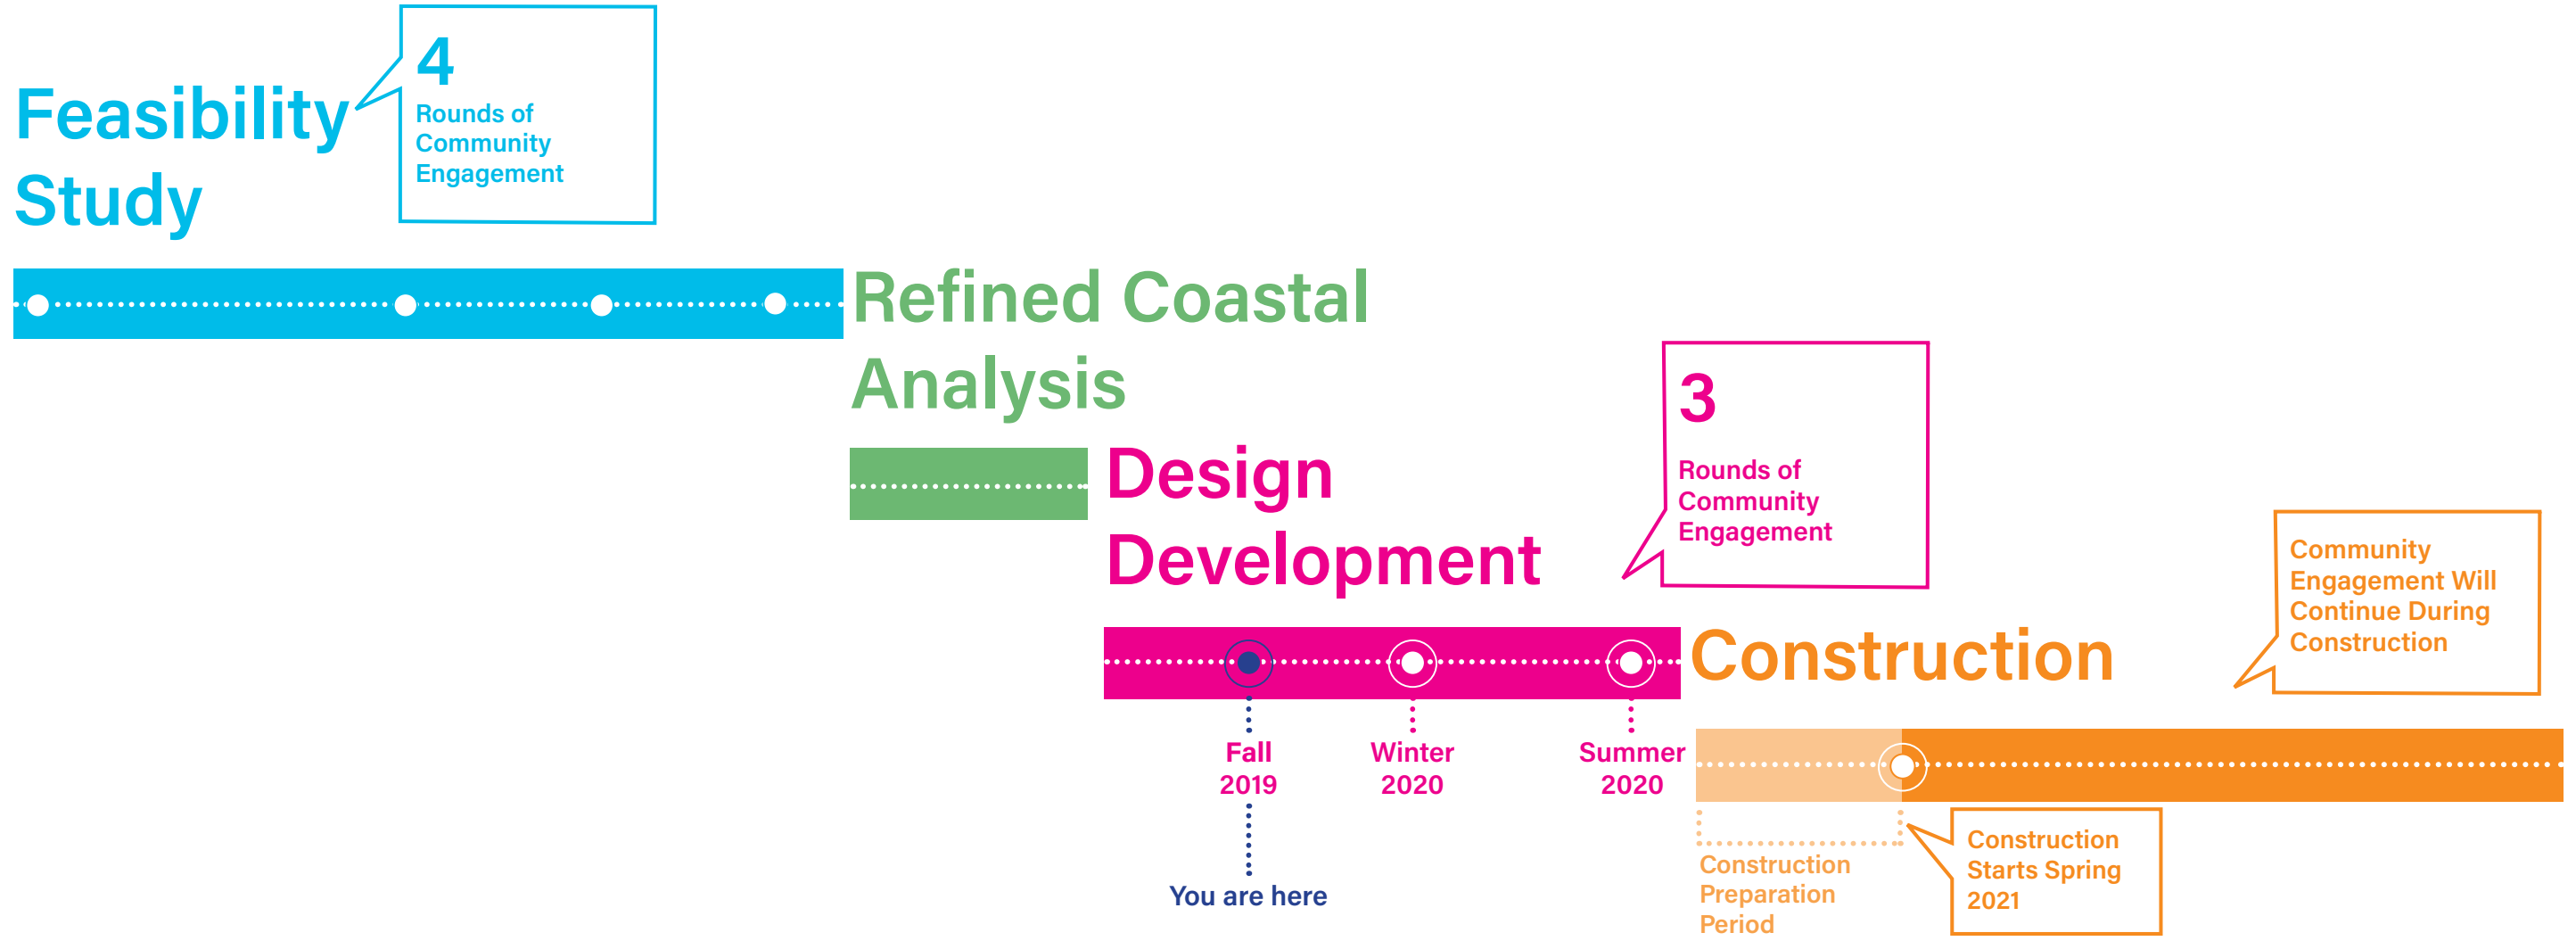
Feasibility Study

4
Rounds of Community Engagement

Refined Coastal Analysis

Design Development

3
Rounds of Community Engagement

Construction

Community Engagement Will Continue During Construction

Fall 2019

Winter 2020

Summer 2020

You are here

Construction Preparation Period

Construction Starts Spring 2021